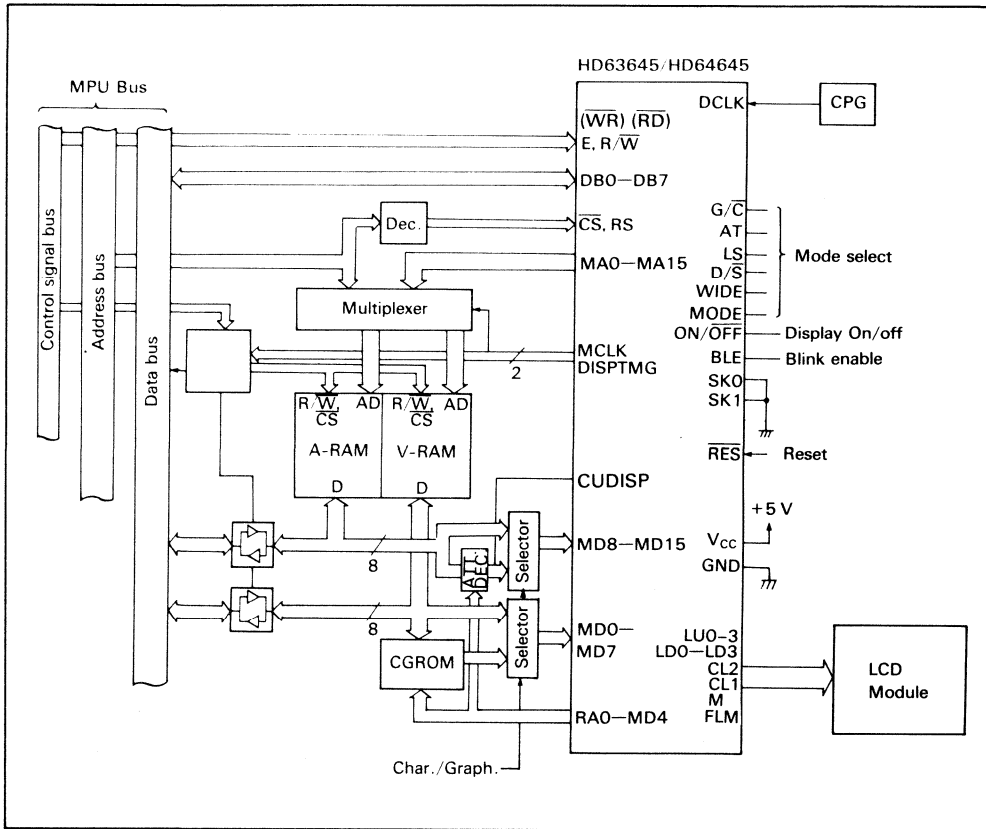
MPU Bus

Control signal bus

Address bus

Data bus

HD63645/HD64645

DCLK

CPG

$(\overline{WR})$ $(\overline{RD})$

E, R/$\overline{W}$

DB0—DB7

Dec.

$\overline{CS}$, RS

MA0—MA15

G/$\overline{C}$

AT

LS

D/$\overline{S}$

WIDE

MODE

Mode select

Multiplexer

ON/$\overline{OFF}$

Display On/off

MCLK

DISPTMG

2

BLE

Blink enable

SK0

SK1

R/$\overline{W}$, $\overline{CS}$

AD

R/$\overline{W}$, $\overline{CS}$

AD

A-RAM

V-RAM

$\overline{RES}$

Reset

D

D

CUDISP

+5 V

8

ATT. DEC

Selector

MD8—MD15

$V_{CC}$

GND

8

Selector

MD0—MD7

LU0-3

LD0—LD3

CL2

CL1

M

FLM

CGROM

LCD Module

RA0—MD4

Char./Graph.